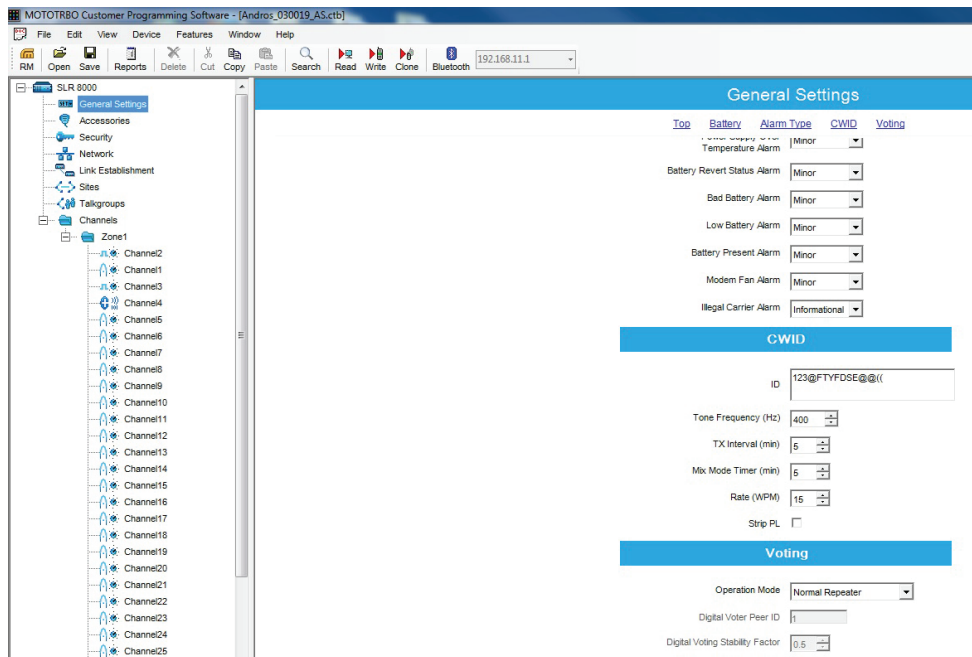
MOTOTRBO Customer Programming Software - [Andros_030019_AS.ctb]

File Edit View Device Features Window Help

RM Open Save Reports Delete Cut Copy Paste Search Read Write Clone Bluetooth 192.168.11.1

SLR 8000
General Settings
Accessories
Security
Network
Link Establishment
Sites
Talkgroups
Channels
Zone1
Channel2
Channel1
Channel3
Channel4
Channel5
Channel6
Channel7
Channel8
Channel9
Channel10
Channel11
Channel12
Channel13
Channel14
Channel15
Channel16
Channel17
Channel18
Channel19
Channel20
Channel21
Channel22
Channel23
Channel24
Channel25

General Settings

Top Battery Alarm Type CWID Voting

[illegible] Temperature Alarm Minor
Battery Revert Status Alarm Minor
Bad Battery Alarm Minor
Low Battery Alarm Minor
Battery Present Alarm Minor
Modem Fan Alarm Minor
Illegal Carrier Alarm Informational

CWID

ID 123@FTYFDSE@@((
Tone Frequency (Hz) 400
TX Interval (min) 5
Mix Mode Timer (min) 5
Rate (WPM) 15
Strip PL

Voting

Operation Mode Normal Repeater
Digital Voter Peer ID 1
Digital Voting Stability Factor 0.5